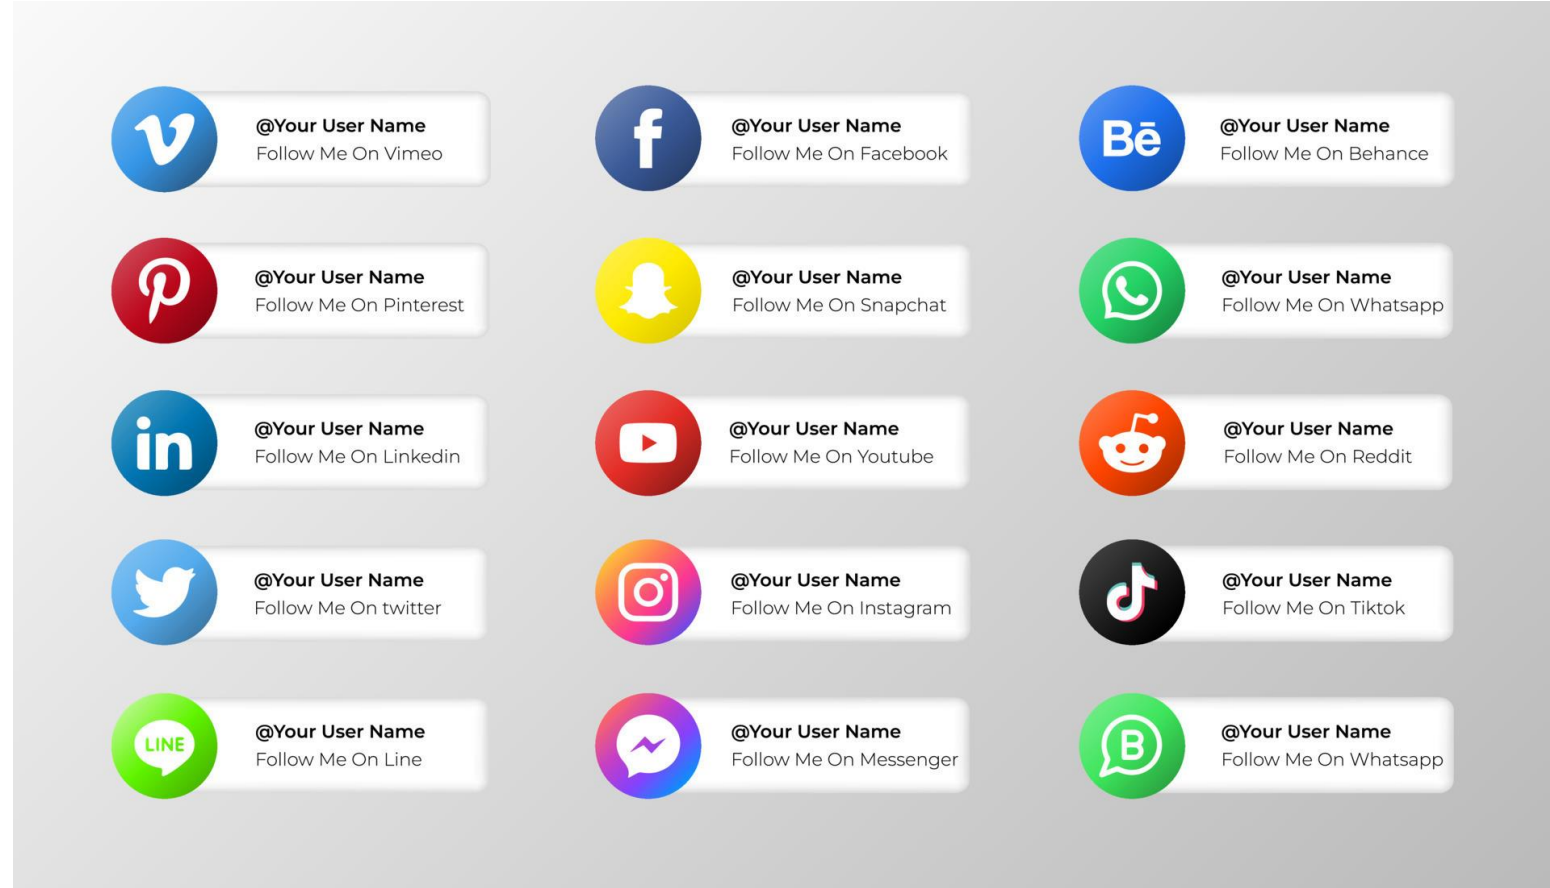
@Your User Name
Follow Me On Vimeo

@Your User Name
Follow Me On Facebook

Bē
@Your User Name
Follow Me On Behance

@Your User Name
Follow Me On Pinterest

@Your User Name
Follow Me On Snapchat

@Your User Name
Follow Me On Whatsapp

in
@Your User Name
Follow Me On Linkedin

@Your User Name
Follow Me On Youtube

@Your User Name
Follow Me On Reddit

@Your User Name
Follow Me On twitter

@Your User Name
Follow Me On Instagram

@Your User Name
Follow Me On Tiktok

LINE
@Your User Name
Follow Me On Line

@Your User Name
Follow Me On Messenger

B
@Your User Name
Follow Me On Whatsapp